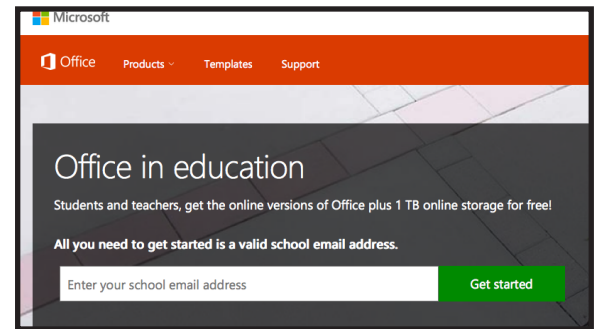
Microsoft

Office Products Templates Support

Office in education

Students and teachers, get the online versions of Office plus 1 TB online storage for free!

All you need to get started is a valid school email address.

Enter your school email address

Get started